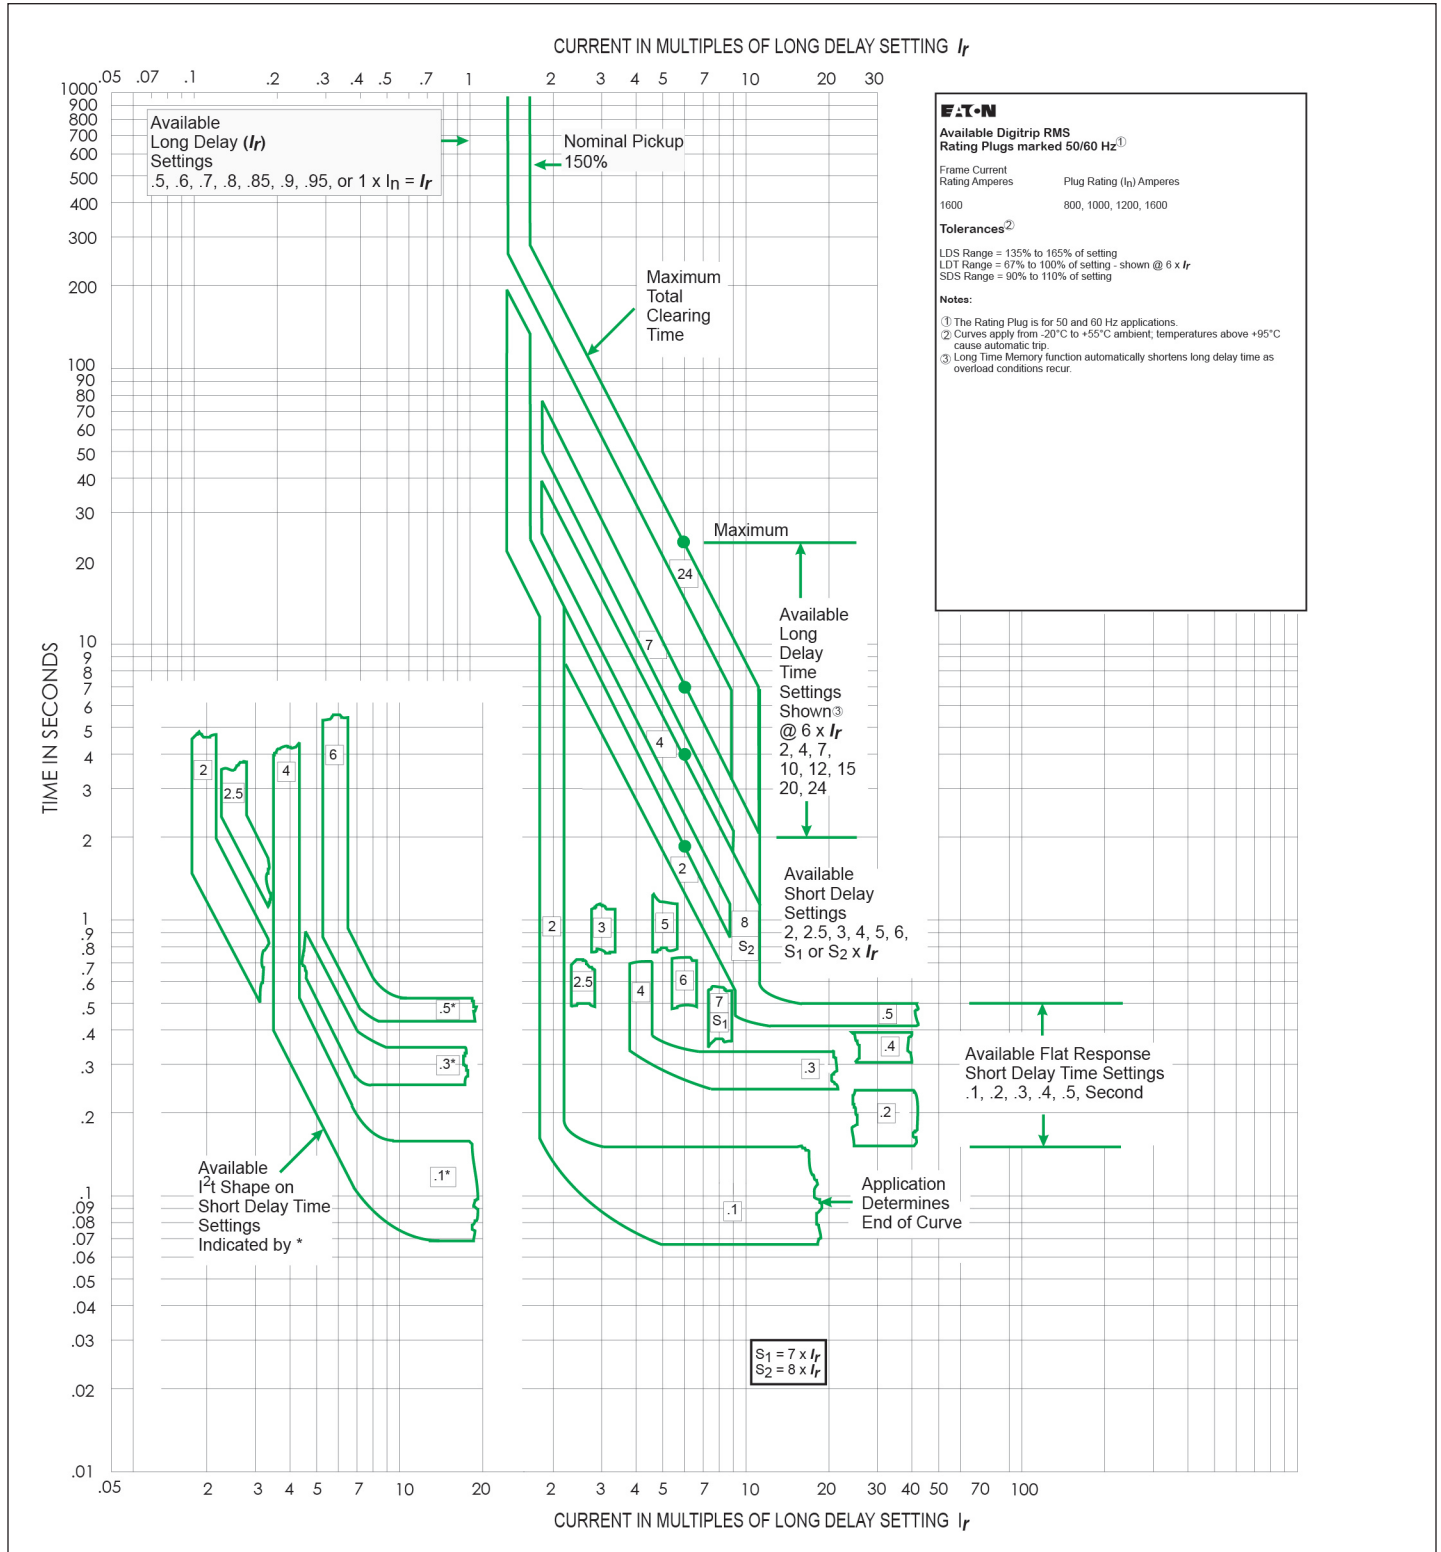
CURRENT IN MULTIPLES OF LONG DELAY SETTING $I_r$

.05 .07 .1 .2 .3 .4 .5 .7 1 2 3 4 5 7 10 20 30

1000
900
800
700
600
500
400
300
200
100
90
80
70
60
50
40
30
20
10
9
8
7
6
5
4
3
2
1
.9
.8
.7
.6
.5
.4
.3
.2
.1
.09
.08
.07
.06
.05
.04
.03
.02
.01

TIME IN SECONDS

Available Long Delay ($I_r$) Settings .5, .6, .7, .8, .85, .9, .95, or 1 x $I_n$ = $I_r$

Nominal Pickup 150%

Maximum Total Clearing Time

EATON
Available Digitrip RMS Rating Plugs marked 50/60 Hz①

| Frame Current Rating Amperes | Plug Rating ($I_n$) Amperes |
|---|---|
| 1600 | 800, 1000, 1200, 1600 |

Tolerances②

LDS Range = 135% to 165% of setting
LDT Range = 67% to 100% of setting - shown @ 6 x $I_r$
SDS Range = 90% to 110% of setting

Notes:

① The Rating Plug is for 50 and 60 Hz applications.
② Curves apply from -20°C to +55°C ambient; temperatures above +95°C cause automatic trip.
③ Long Time Memory function automatically shortens long delay time as overload conditions recur.

Maximum

24

7

4

2

Available Long Delay Time Settings Shown③ @ 6 x $I_r$ 2, 4, 7, 10, 12, 15 20, 24

Available Short Delay Settings 2, 2.5, 3, 4, 5, 6, $S_1$ or $S_2$ x $I_r$

2
2.5
4
6
.5*
.3*
.1*

2
3
5
2.5
4
6
7
$S_1$
8
$S_2$

.5
.4
.3
.2
.1

Available Flat Response Short Delay Time Settings .1, .2, .3, .4, .5, Second

Available $I^2t$ Shape on Short Delay Time Settings Indicated by *

Application Determines End of Curve

$S_1 = 7 \times I_r$
$S_2 = 8 \times I_r$

.05 2 3 4 5 7 10 20 2 3 4 5 7 10 20 30 40 50 70 100

CURRENT IN MULTIPLES OF LONG DELAY SETTING $I_r$